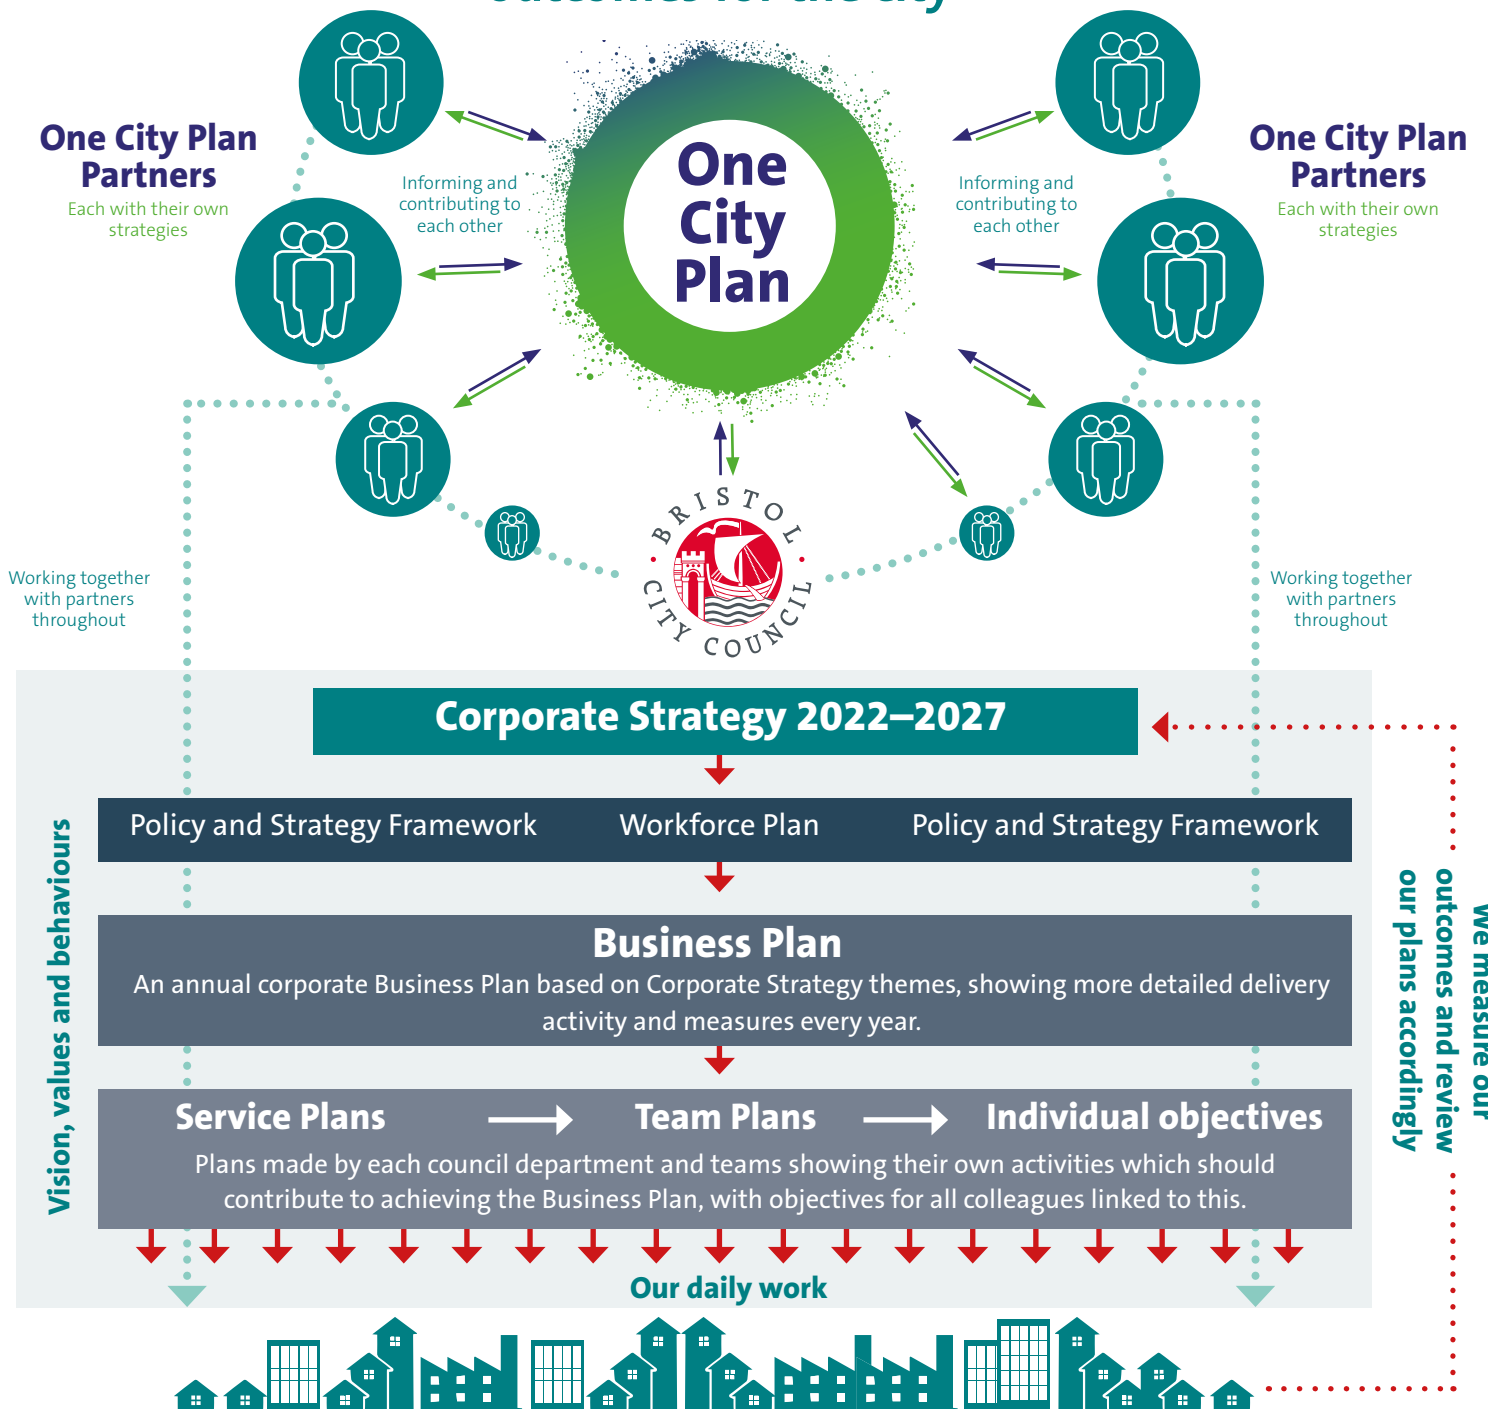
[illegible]

One City Plan Partners
Each with their own strategies

Informing and contributing to each other

One City Plan

Informing and contributing to each other

One City Plan Partners
Each with their own strategies

BRISTOL CITY COUNCIL

Working together with partners throughout

Working together with partners throughout

Corporate Strategy 2022–2027

Policy and Strategy Framework
Workforce Plan
Policy and Strategy Framework

Business Plan
An annual corporate Business Plan based on Corporate Strategy themes, showing more detailed delivery activity and measures every year.

Service Plans → Team Plans → Individual objectives
Plans made by each council department and teams showing their own activities which should contribute to achieving the Business Plan, with objectives for all colleagues linked to this.

Our daily work

Vision, values and behaviours

We measure our outcomes and review our plans accordingly